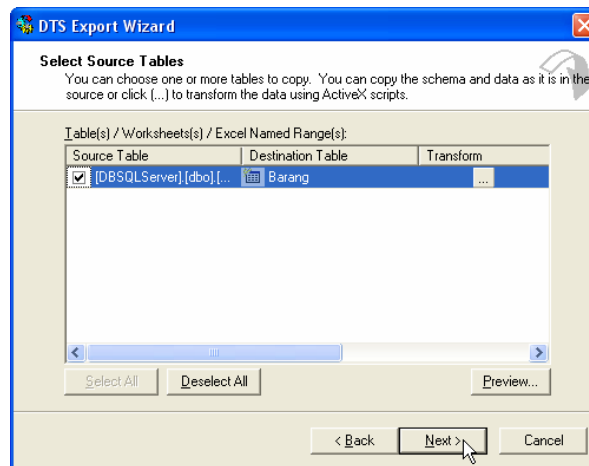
DTS Export Wizard

Select Source Tables
You can choose one or more tables to copy. You can copy the schema and data as it is in the source or click (...) to transform the data using ActiveX scripts.

Table(s) / Worksheets(s) / Excel Named Range(s):

| Source Table | Destination Table | Transform |
|---|---|---|
| [DBSQLServer].[dbo].[... | Barang | ... |

Select All
Deselect All
Preview...

< Back
Next >
Cancel